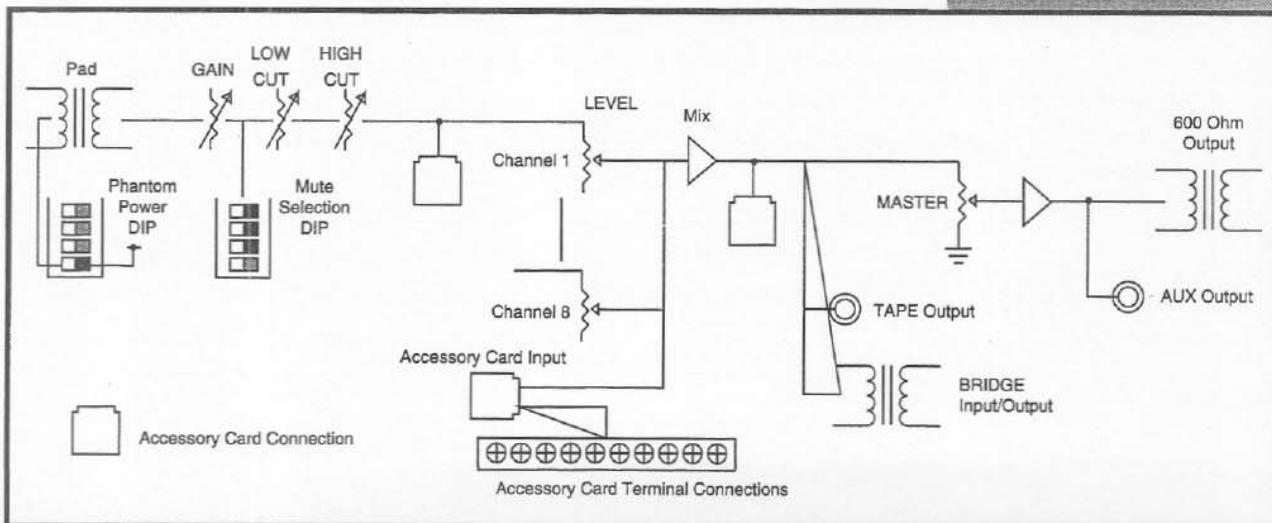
Pad

GAIN

LOW CUT

HIGH CUT

LEVEL

Mix

600 Ohm Output

Phantom Power DIP

Mute Selection DIP

Channel 1

MASTER

Channel 8

TAPE Output

AUX Output

Accessory Card Input

BRIDGE Input/Output

Accessory Card Connection

Accessory Card Terminal Connections